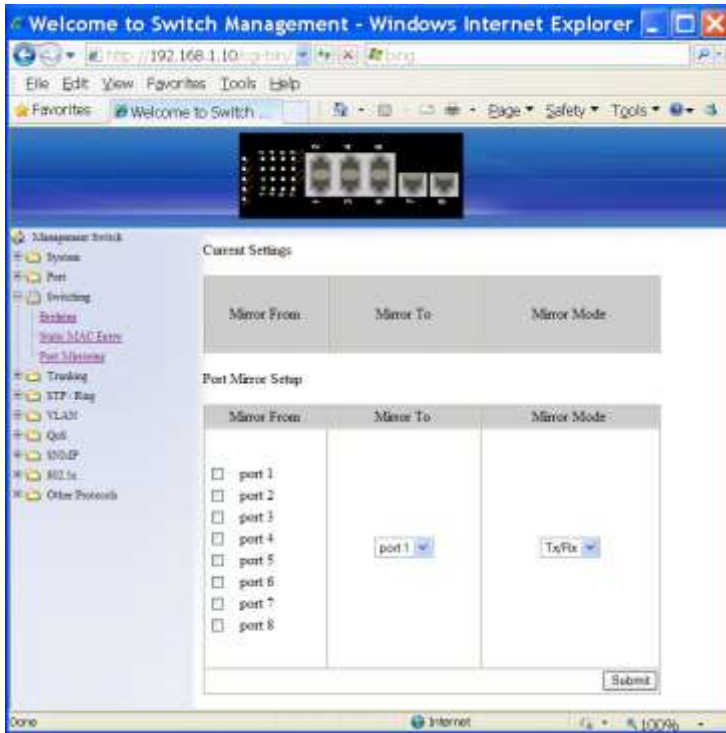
Welcome to Switch Management - Windows Internet Explorer

http://192.168.1.10/cgi-bin/ bing

File Edit View Favorites Tools Help

Favorites Welcome to Switch ... Page Safety Tools

Management Switch
System
Port
Switching
Bridging
Static MAC Entry
Port Mirroring
Trunking
STP / Ring
VLAN
QoS
IGMP
802.1x
Other Protocols

Current Settings

| Mirror From | Mirror To | Mirror Mode |
|---|---|---|

Port Mirror Setup

| Mirror From | Mirror To | Mirror Mode |
|---|---|---|
| port 1<br>port 2<br>port 3<br>port 4<br>port 5<br>port 6<br>port 7<br>port 8 | port 1 | Tx/Rx |

Submit

Done Internet 100%